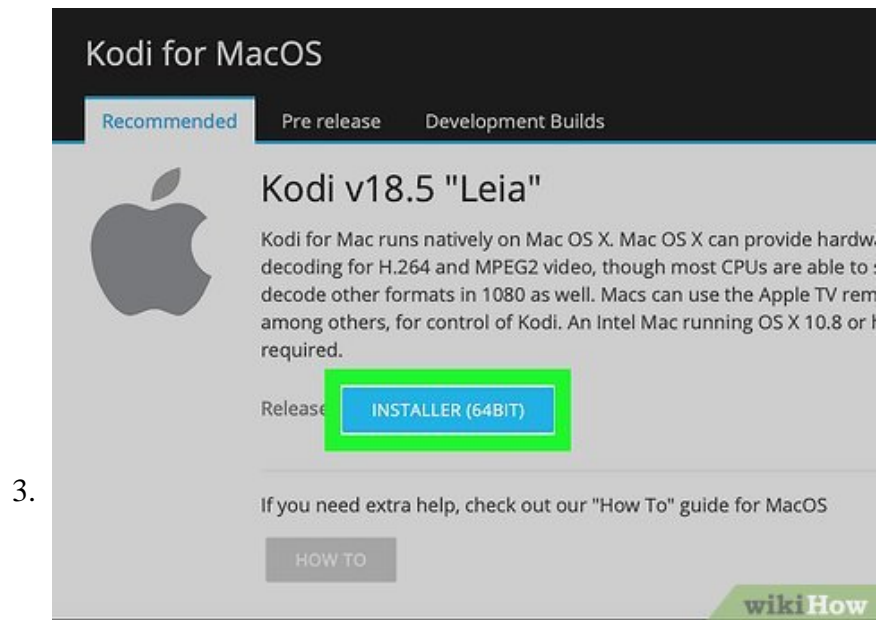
Kodi for MacOS

Recommended Pre release Development Builds

Kodi v18.5 "Leia"

Kodi for Mac runs natively on Mac OS X. Mac OS X can provide hardw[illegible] decoding for H.264 and MPEG2 video, though most CPUs are able to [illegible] decode other formats in 1080 as well. Macs can use the Apple TV rem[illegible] among others, for control of Kodi. An Intel Mac running OS X 10.8 or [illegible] required.

Release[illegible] INSTALLER (64BIT)

3.

If you need extra help, check out our "How To" guide for MacOS

HOW TO

wikiHow